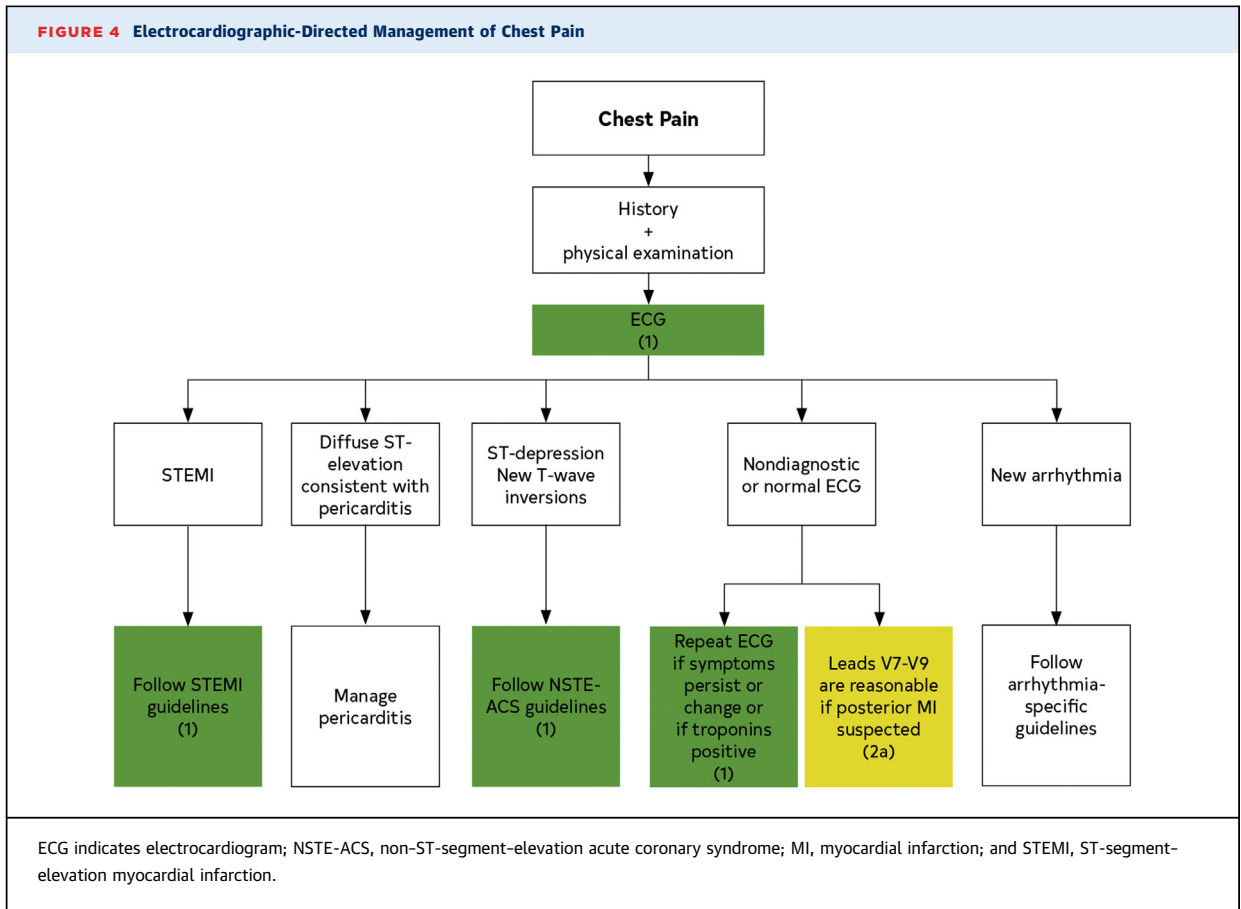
FIGURE 4 Electrocardiographic-Directed Management of Chest Pain

Chest Pain

History
+
physical examination

ECG
(1)

STEMI

Diffuse ST-elevation consistent with pericarditis

ST-depression New T-wave inversions

Nondiagnostic or normal ECG

New arrhythmia

Follow STEMI guidelines
(1)

Manage pericarditis

Follow NSTE-ACS guidelines
(1)

Repeat ECG if symptoms persist or change or if troponins positive
(1)

Leads V7-V9 are reasonable if posterior MI suspected
(2a)

Follow arrhythmia-specific guidelines

ECG indicates electrocardiogram; NSTE-ACS, non-ST-segment–elevation acute coronary syndrome; MI, myocardial infarction; and STEMI, ST-segment–elevation myocardial infarction.